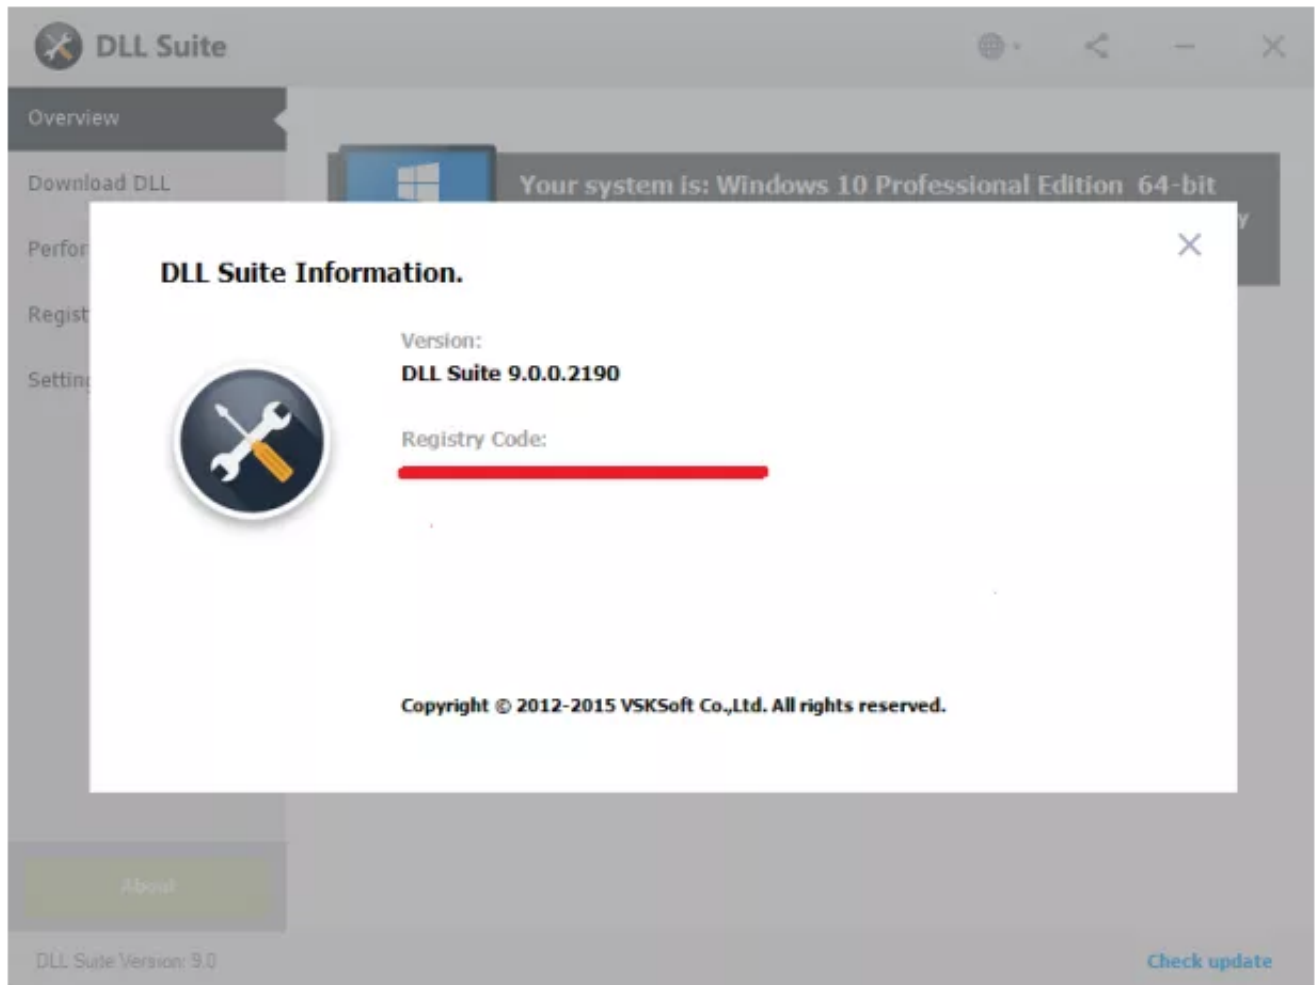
DLL Suite

Overview

Download DLL

Perfor

Regist

Settin

Your system is: Windows 10 Professional Edition 64-bit

DLL Suite Information.

Version:
DLL Suite 9.0.0.2190

Registry Code:

Copyright © 2012-2015 VSKSoft Co.,Ltd. All rights reserved.

About

DLL Suite Version: 9.0

Check update